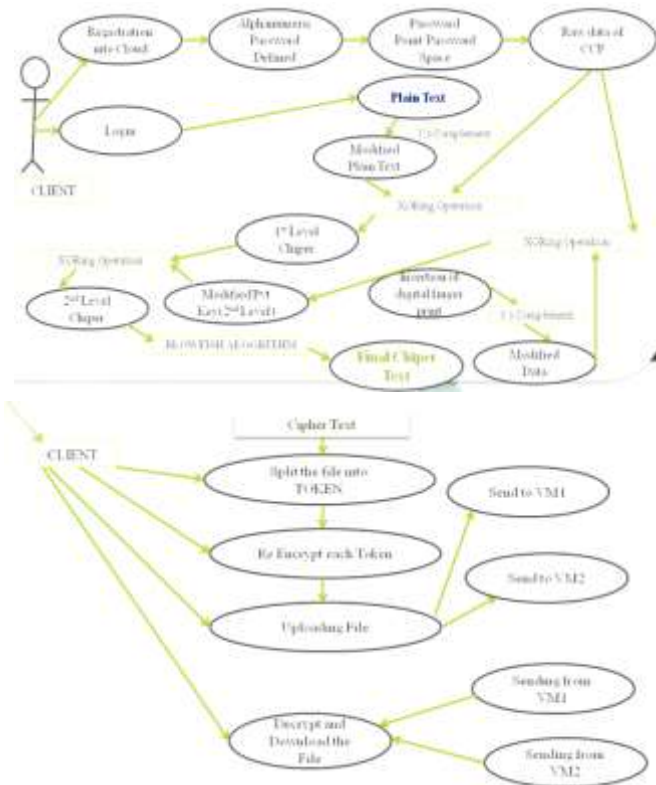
Registration into Cloud

Alphanumeric Password Defined

Password Point Password Space

Raw data of CCP

CLIENT

Login

Plain Text

1's Complement

Modified Plain Text

XORing Operation

1st Level Cipher

XORing Operation

XORing Operation

2nd Level Cipher

Modified Pvt Key(2nd Level)

Insertion of digital finger print

1's Complement

BLOWFISH ALGORITHM

Final Cipher Text

Modified Data

CLIENT

Cipher Text

Split the file into TOKEN

Send to VM1

Re Encrypt each Token

Send to VM2

Uploading File

Sending from VM1

Decrypt and Download the File

Sending from VM2